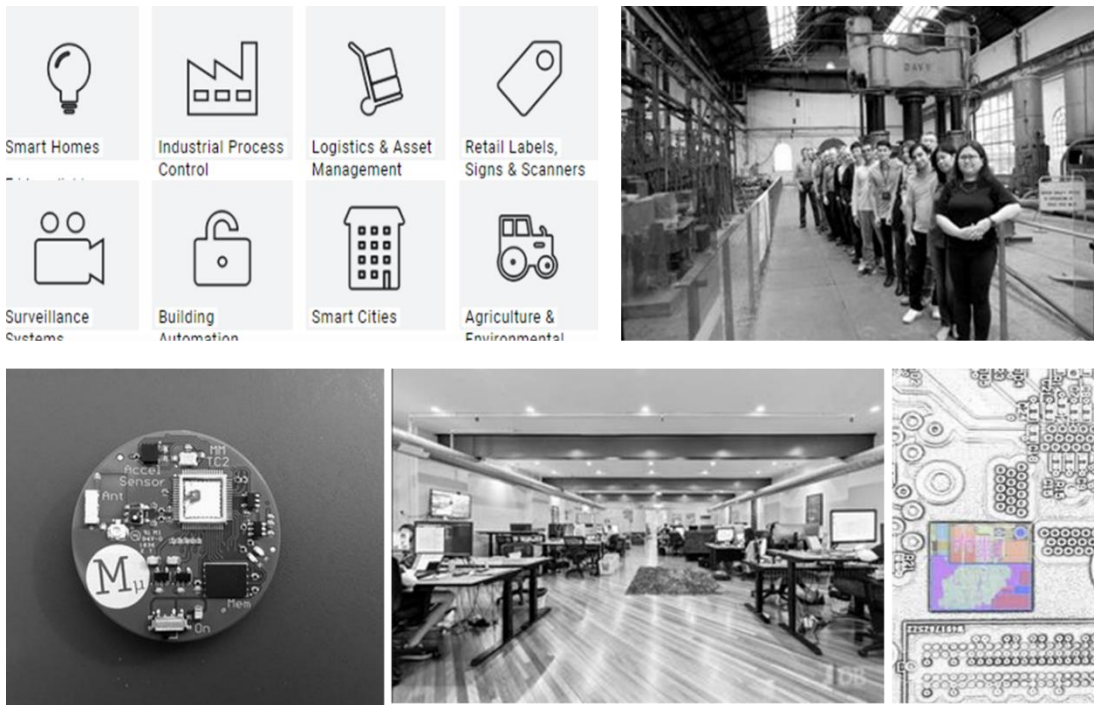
Smart Homes

Industrial Process Control

Logistics & Asset Management

Retail Labels, Signs & Scanners

Surveillance Systems

Building Automation

Smart Cities

Agriculture & Environmental

DAVY

MM TC2

Accel Sensor

Ant

Mμ

Mem

On